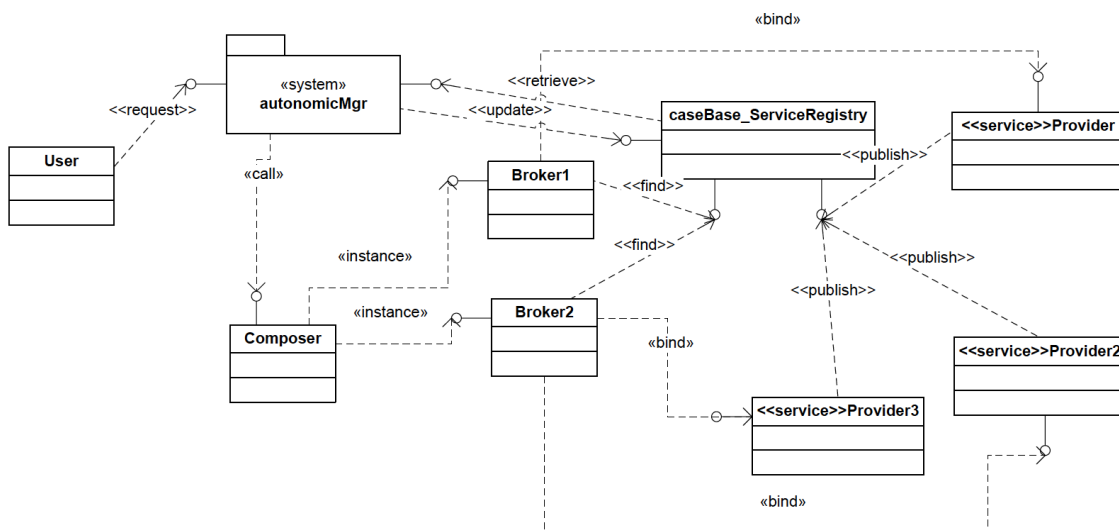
«bind»

«system»
autonomicMgr

<<retrieve>>

<<request>>

<<update>>

caseBase_ServiceRegistry

<<service>>Provider

User

<<publish>>

«call»

Broker1

<<find>>

<<find>>

«instance»

<<publish>>

<<publish>>

«instance»

Broker2

Composer

«bind»

<<service>>Provider2

<<service>>Provider3

«bind»